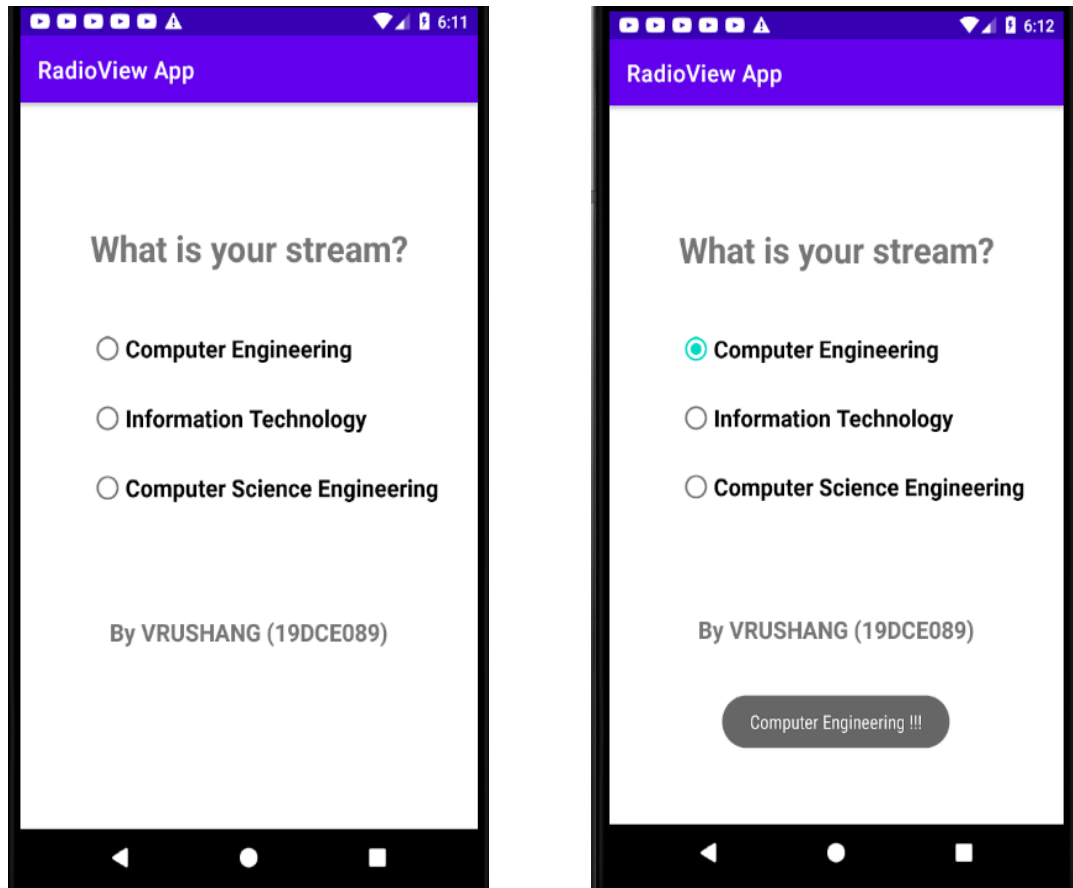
6:11

RadioView App

What is your stream?

Computer Engineering

Information Technology

Computer Science Engineering

By VRUSHANG (19DCE089)

6:12

RadioView App

What is your stream?

Computer Engineering

Information Technology

Computer Science Engineering

By VRUSHANG (19DCE089)

Computer Engineering !!!